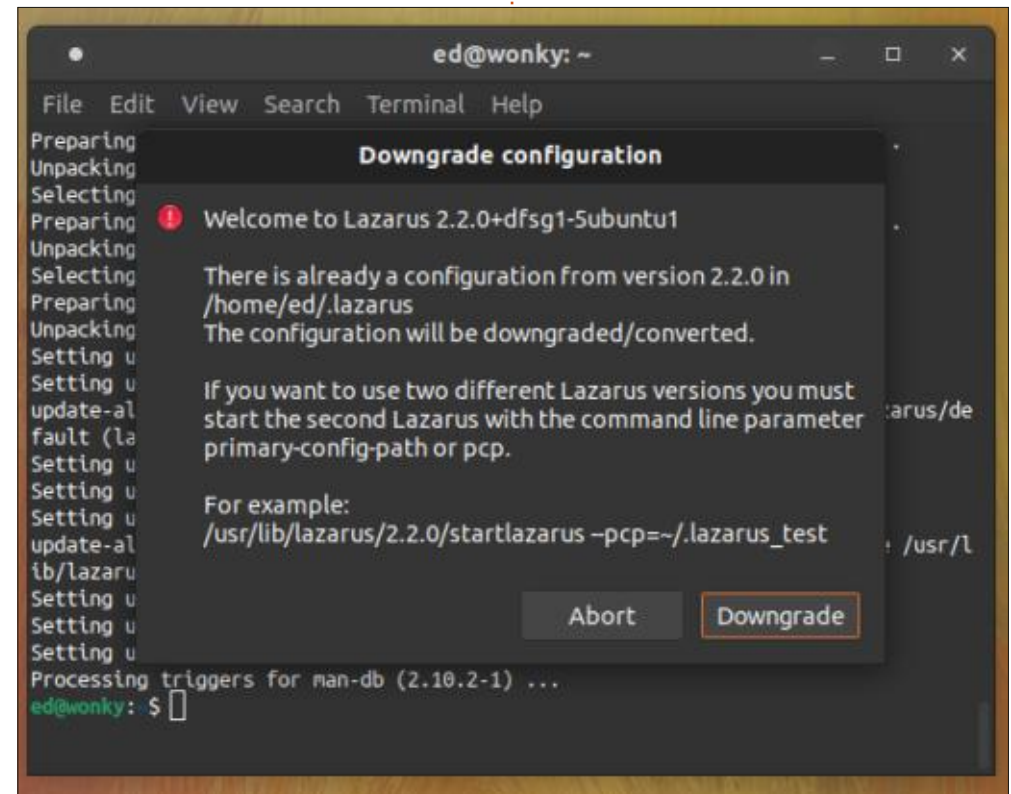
ed@wonky: ~

File Edit View Search Terminal Help

Preparing
Unpacking
Selecting
Preparing
Unpacking
Selecting
Preparing
Unpacking
Setting u
Setting u
update-al
fault (la
Setting u
Setting u
Setting u
update-al
ib/lazaru
Setting u
Setting u
Setting u
Processing triggers for man-db (2.10.2-1) ...
ed@wonky: $

Downgrade configuration

Welcome to Lazarus 2.2.0+dfsg1-5ubuntu1

There is already a configuration from version 2.2.0 in /home/ed/.lazarus
The configuration will be downgraded/converted.

If you want to use two different Lazarus versions you must start the second Lazarus with the command line parameter primary-config-path or pcp.

For example:
/usr/lib/lazarus/2.2.0/startlazarus --pcp=~/.lazarus_test

Abort Downgrade

:arus/de

/usr/l